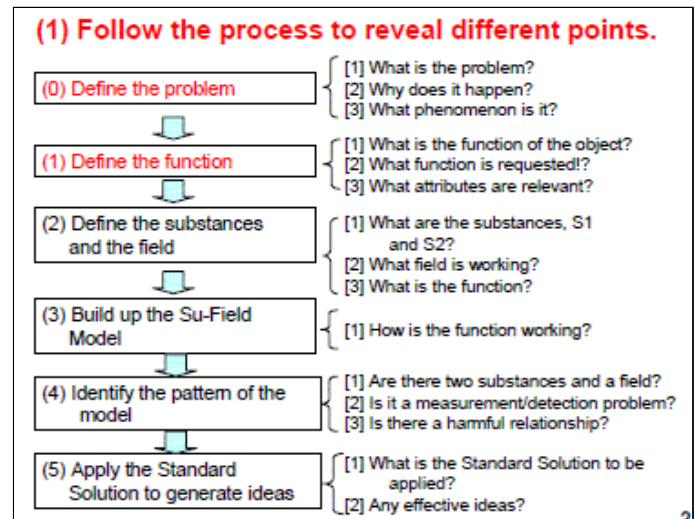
(1) Follow the process to reveal different points.

(0) Define the problem

[1] What is the problem?
[2] Why does it happen?
[3] What phenomenon is it?

(1) Define the function

[1] What is the function of the object?
[2] What function is requested!?
[3] What attributes are relevant?

(2) Define the substances and the field

[1] What are the substances, S1 and S2?
[2] What field is working?
[3] What is the function?

(3) Build up the Su-Field Model

[1] How is the function working?

(4) Identify the pattern of the model

[1] Are there two substances and a field?
[2] Is it a measurement/detection problem?
[3] Is there a harmful relationship?

(5) Apply the Standard Solution to generate ideas

[1] What is the Standard Solution to be applied?
[2] Any effective ideas?

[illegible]